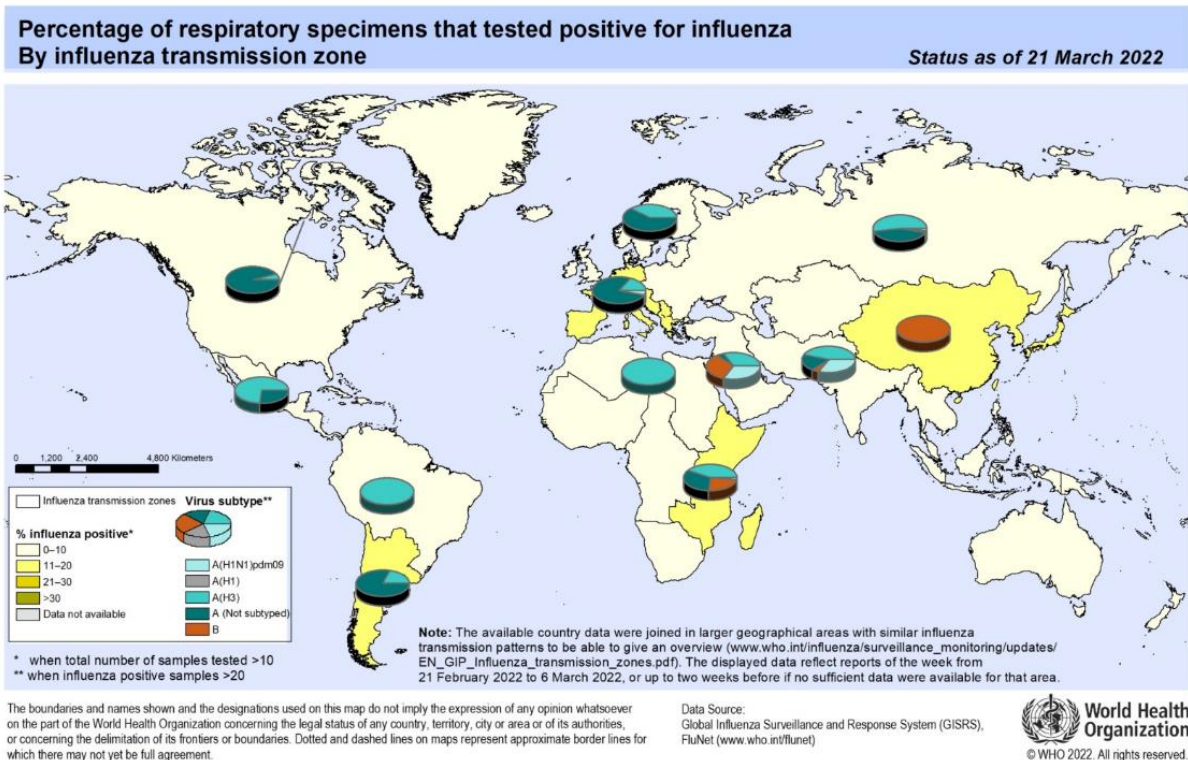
Percentage of respiratory specimens that tested positive for influenza
By influenza transmission zone

Status as of 21 March 2022

0 1,200 2,400 4,800 Kilometers

Influenza transmission zones

Virus subtype**

% influenza positive*

0–10
11–20
21–30
>30
Data not available

A(H1N1)pdm09
A(H1)
A(H3)
A (Not subtyped)
B

* when total number of samples tested >10
** when influenza positive samples >20

Note: The available country data were joined in larger geographical areas with similar influenza transmission patterns to be able to give an overview (www.who.int/influenza/surveillance_monitoring/updates/EN_GIP_Influenza_transmission_zones.pdf). The displayed data reflect reports of the week from 21 February 2022 to 6 March 2022, or up to two weeks before if no sufficient data were available for that area.

The boundaries and names shown and the designations used on this map do not imply the expression of any opinion whatsoever on the part of the World Health Organization concerning the legal status of any country, territory, city or area or of its authorities, or concerning the delimitation of its frontiers or boundaries. Dotted and dashed lines on maps represent approximate border lines for which there may not yet be full agreement.

Data Source:
Global Influenza Surveillance and Response System (GISRS),
FluNet (www.who.int/flunet)

World Health Organization

© WHO 2022. All rights reserved.